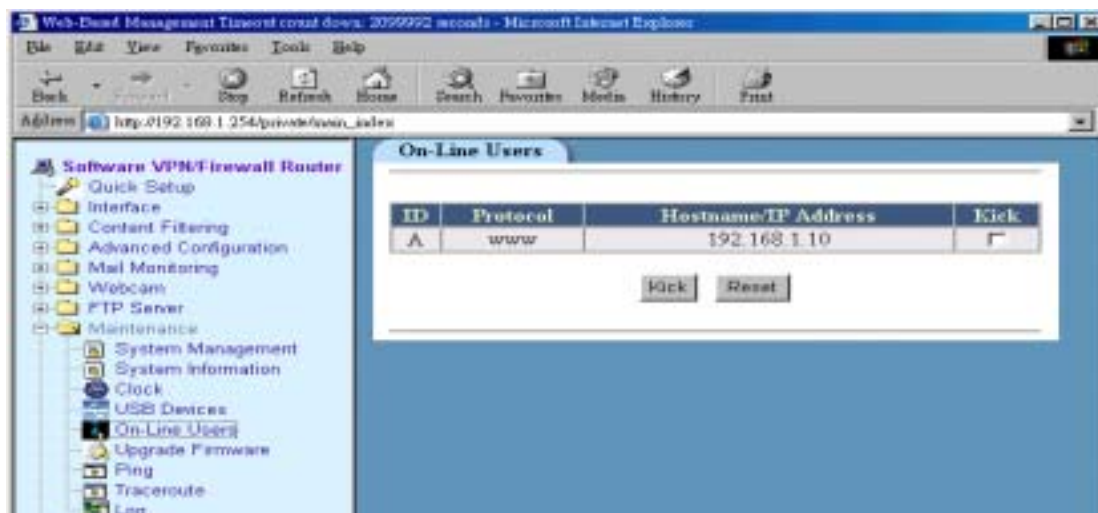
Web-Based Management Timeout count down: 2099992 seconds - Microsoft Internet Explorer

File Edit View Favorites Tools Help

Back Forward Stop Refresh Home Search Favorites Media History Print

Address http://192.168.1.254/private/main_index

Software VPN/Firewall Router
Quick Setup
Interface
Content Filtering
Advanced Configuration
Mail Monitoring
Webcam
FTP Server
Maintenance
System Management
System Information
Clock
USB Devices
On-Line Users
Upgrade Firmware
Ping
Traceroute
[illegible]

On-Line Users

| ID | Protocol | Hostname/IP Address | Kick |
|---|---|---|---|
| A | www | 192.168.1.10 | |

Kick Reset